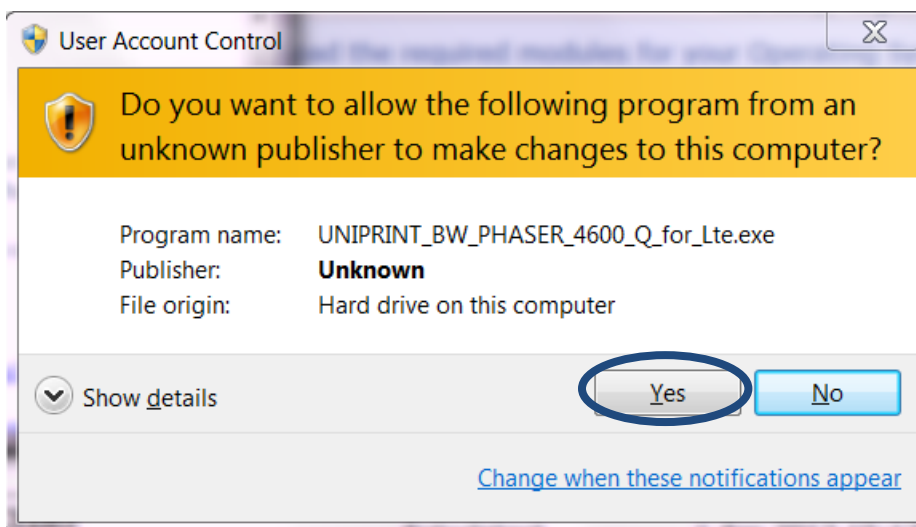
User Account Control

Do you want to allow the following program from an unknown publisher to make changes to this computer?

Program name: UNIPRINT_BW_PHASER_4600_Q_for_Lte.exe
Publisher: **Unknown**
File origin: Hard drive on this computer

Show details

Yes

No

Change when these notifications appear